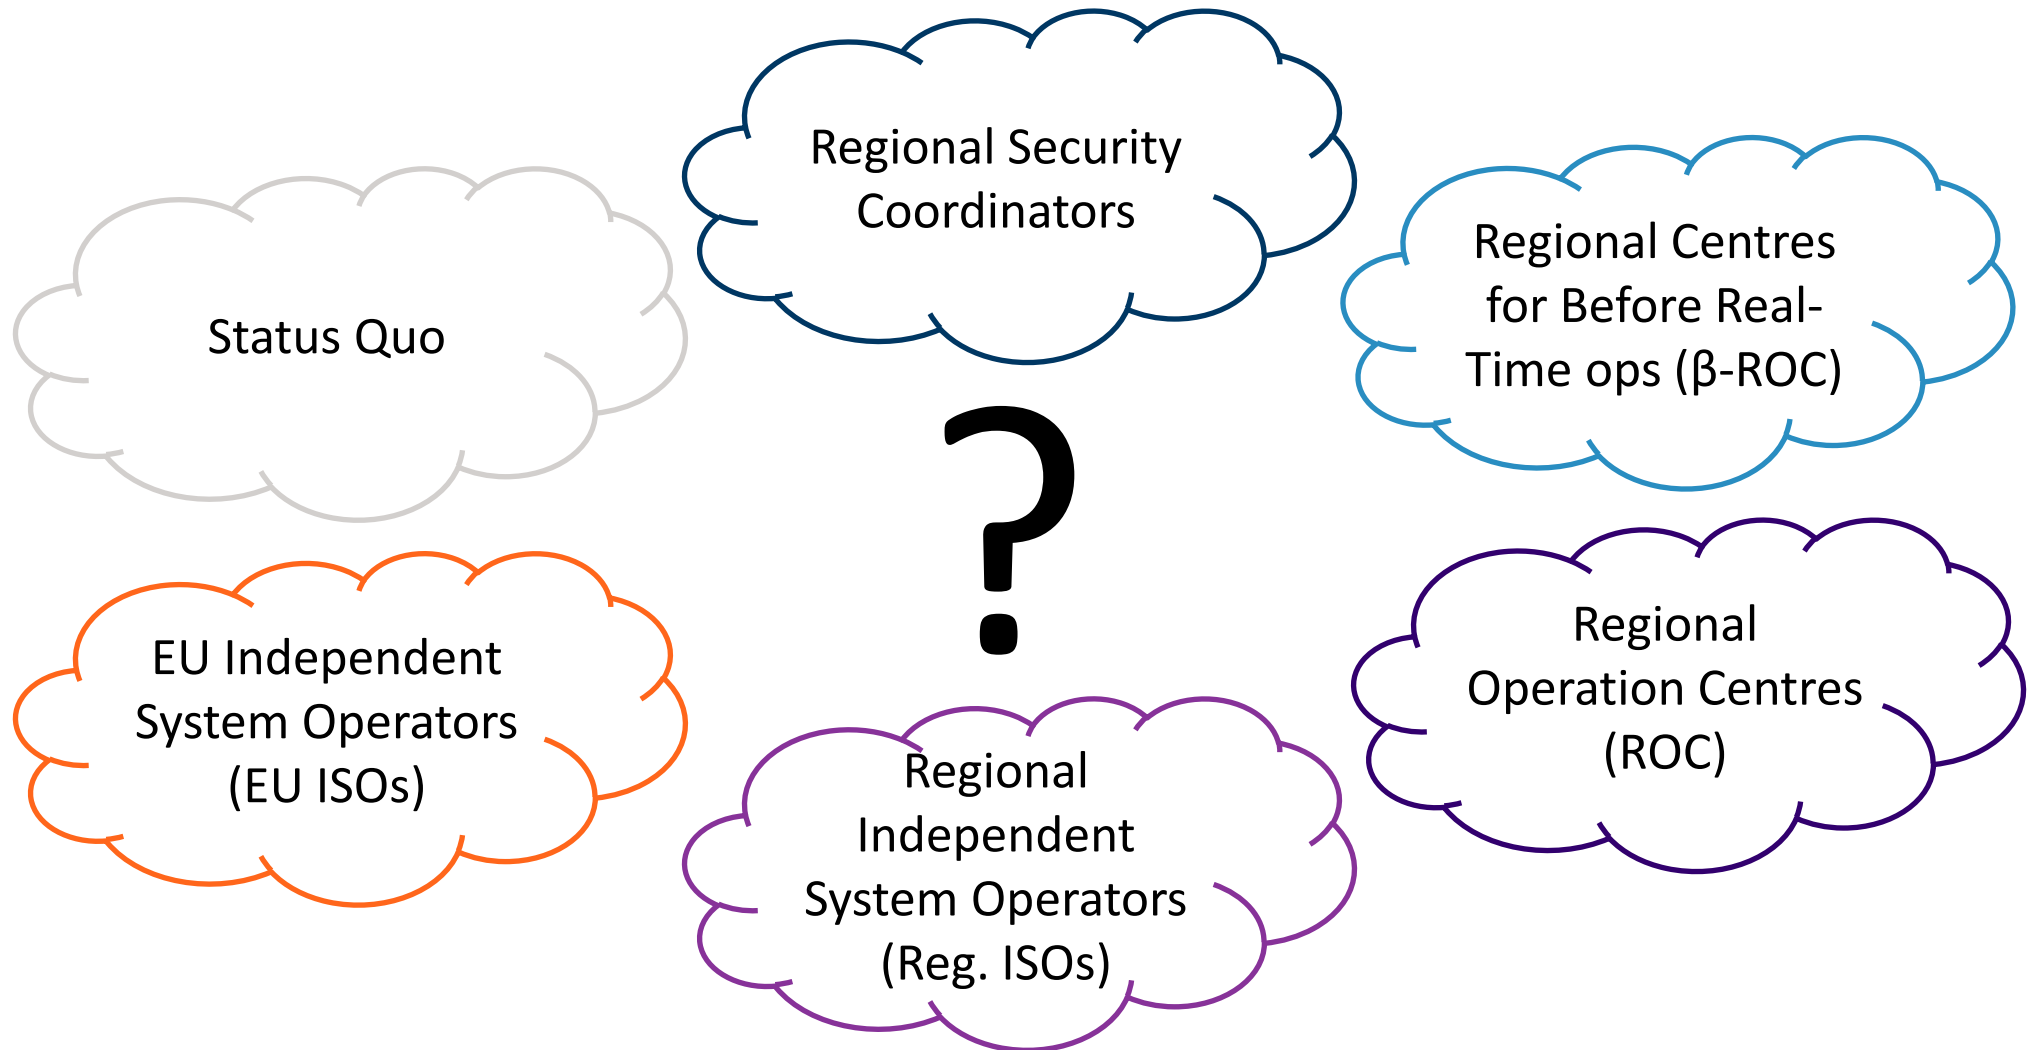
Regional Security Coordinators

Status Quo

Regional Centres for Before Real-Time ops (β-ROC)

?

EU Independent System Operators (EU ISOs)

Regional Operation Centres (ROC)

Regional Independent System Operators (Reg. ISOs)